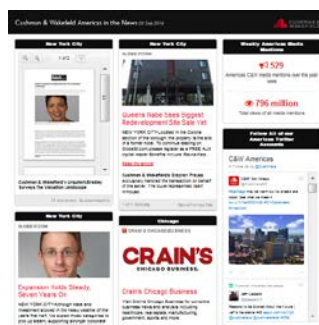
Cushman & Wakefield Americas in the News

New York City

Cushman & Wakefield's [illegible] Surveys The Valuation Landscape

New York City

Queens Nabe Sees biggest Redevelopment Site Sale Yet

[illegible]

Weekly Americas Media Metrics

529

Americas C&W media mentions over the past week

796 million

Total reach of all media mentions

Follow all of our Americas Twitter Accounts

C&W Americas

Expansion holds Steady, Seven Years On

Chicago

CRAIN'S CHICAGO BUSINESS

Crain's Chicago Business